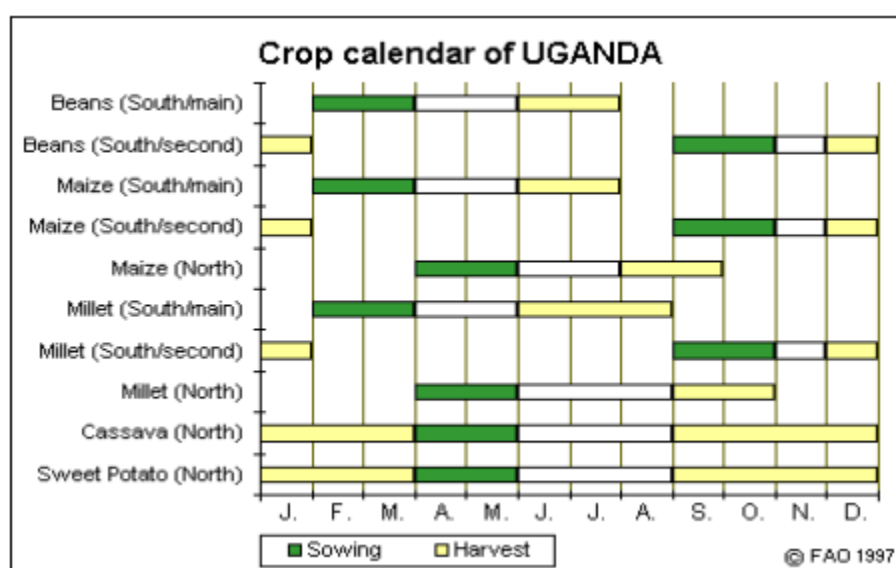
Crop calendar of UGANDA

Beans (South/main)
Beans (South/second)
Maize (South/main)
Maize (South/second)
Maize (North)
Millet (South/main)
Millet (South/second)
Millet (North)
Cassava (North)
Sweet Potato (North)

J. F. M. A. M. J. J. A. S. O. N. D.

Sowing Harvest

© FAO 1997